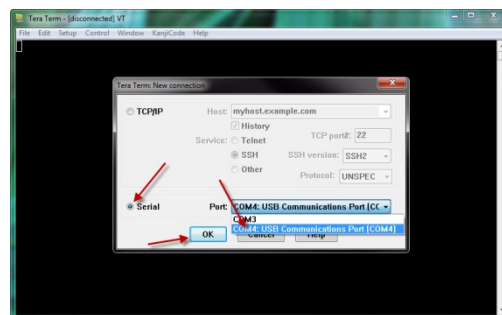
Tera Term - [disconnected] VT
File Edit Setup Control Window KanjiCode Help

Tera Term: New connection

TCP/IP
Host: myhost.example.com
History
Service: Telnet
TCP port#: 22
SSH
SSH version: SSH2
Other
Protocol: UNSPEC

Serial
Port: COM4: USB Communications Port (C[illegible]
COM3
COM4: USB Communications Port (COM4)

OK Cancel Help